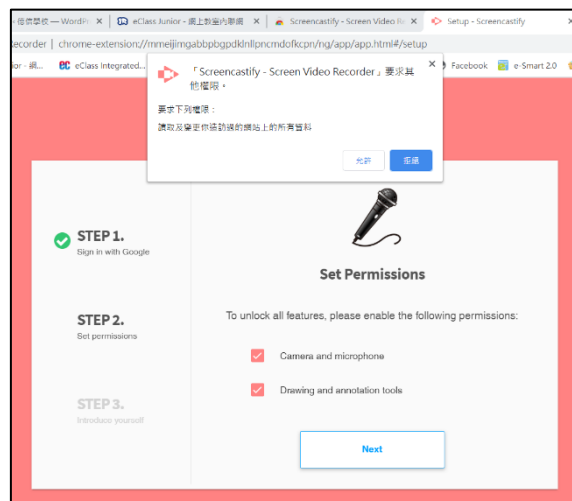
- 德信學校 — WordPr ×
eClass Junior - 網上教室內聯網 ×
Screencastify - Screen Video Re ×
Setup - Screencastify ×

ecorder | chrome-extension://mmeijimgabbpbgpdklnllpncmdofkcpn/ng/app/app.html#/setup

ior - 網...
eClass Integrated...
Facebook
e-Smart 2.0

「Screencastify - Screen Video Recorder」要求其他權限。

要求下列權限：

讀取及變更你造訪過的網站上的所有資料

允許
拒絕

STEP 1.
Sign in with Google

STEP 2.
Set permissions

STEP 3.
Introduce yourself

Set Permissions

To unlock all features, please enable the following permissions:

Camera and microphone

Drawing and annotation tools

Next